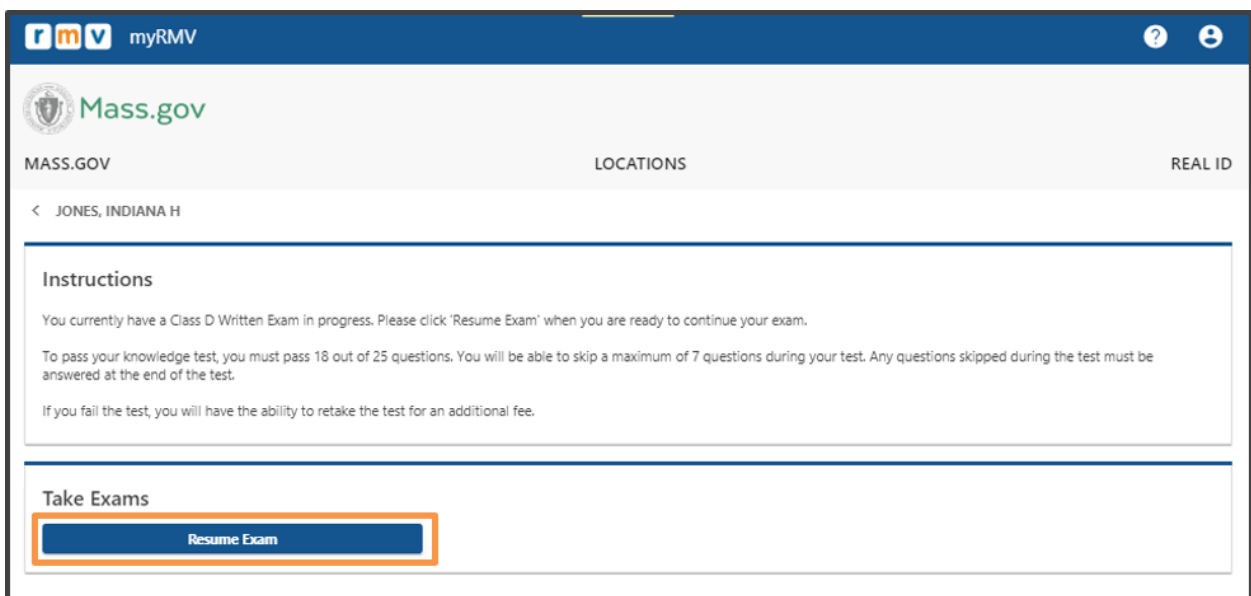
rmv myRMV

Mass.gov

MASS.GOV LOCATIONS REAL ID

< JONES, INDIANA H

Instructions

You currently have a Class D Written Exam in progress. Please click 'Resume Exam' when you are ready to continue your exam.

To pass your knowledge test, you must pass 18 out of 25 questions. You will be able to skip a maximum of 7 questions during your test. Any questions skipped during the test must be answered at the end of the test.

If you fail the test, you will have the ability to retake the test for an additional fee.

Take Exams

Resume Exam